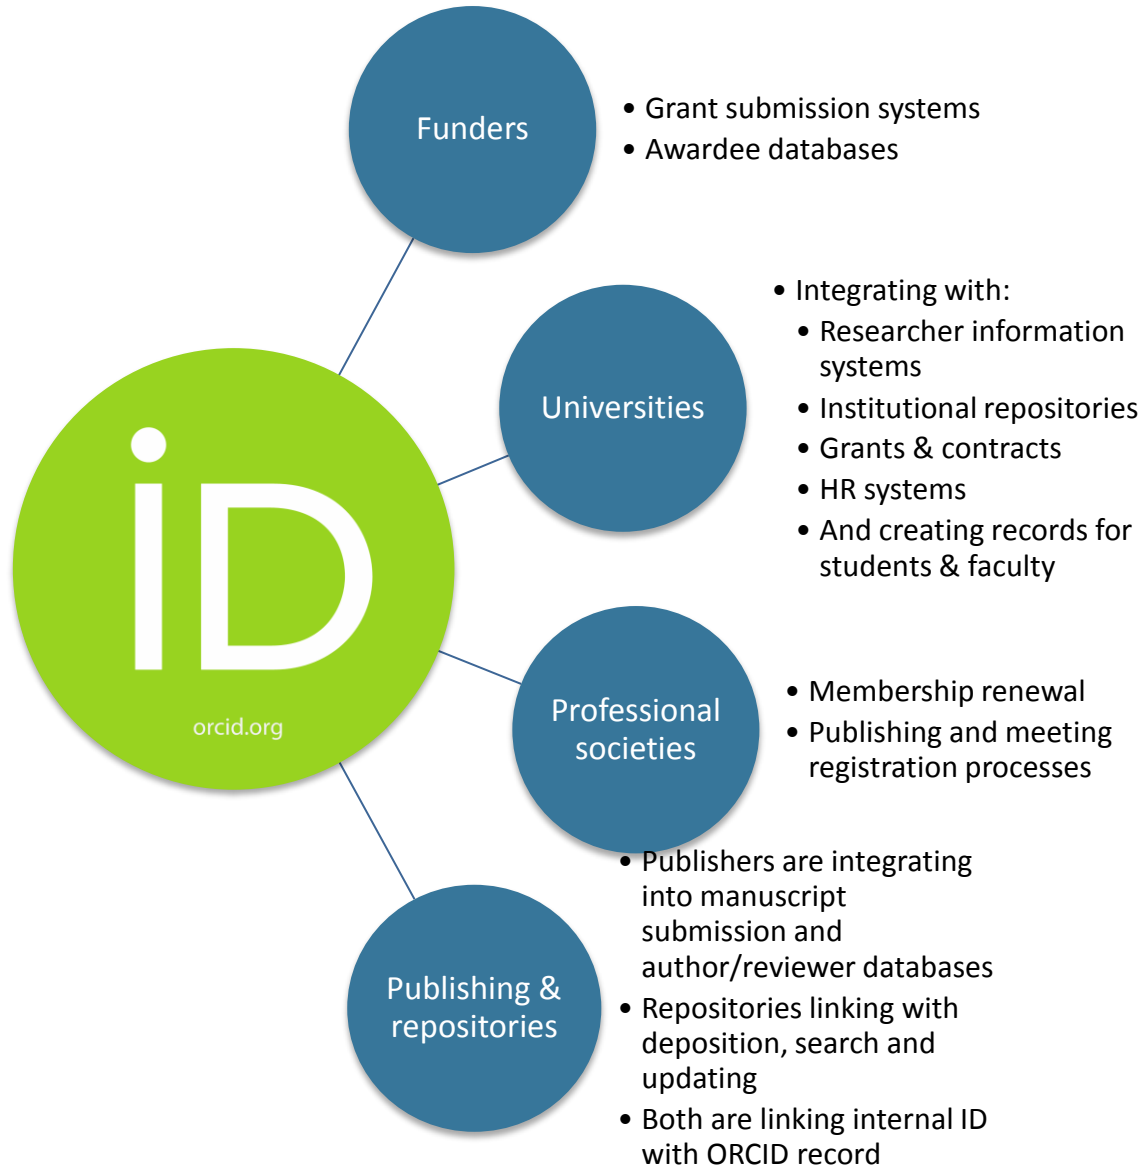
iD

orcid.org

Funders

• Grant submission systems
• Awardee databases

Universities

• Integrating with:
• Researcher information systems
• Institutional repositories
• Grants & contracts
• HR systems
• And creating records for students & faculty

Professional societies

• Membership renewal
• Publishing and meeting registration processes

Publishing & repositories

• Publishers are integrating into manuscript submission and author/reviewer databases
• Repositories linking with deposition, search and updating
• Both are linking internal ID with ORCID record